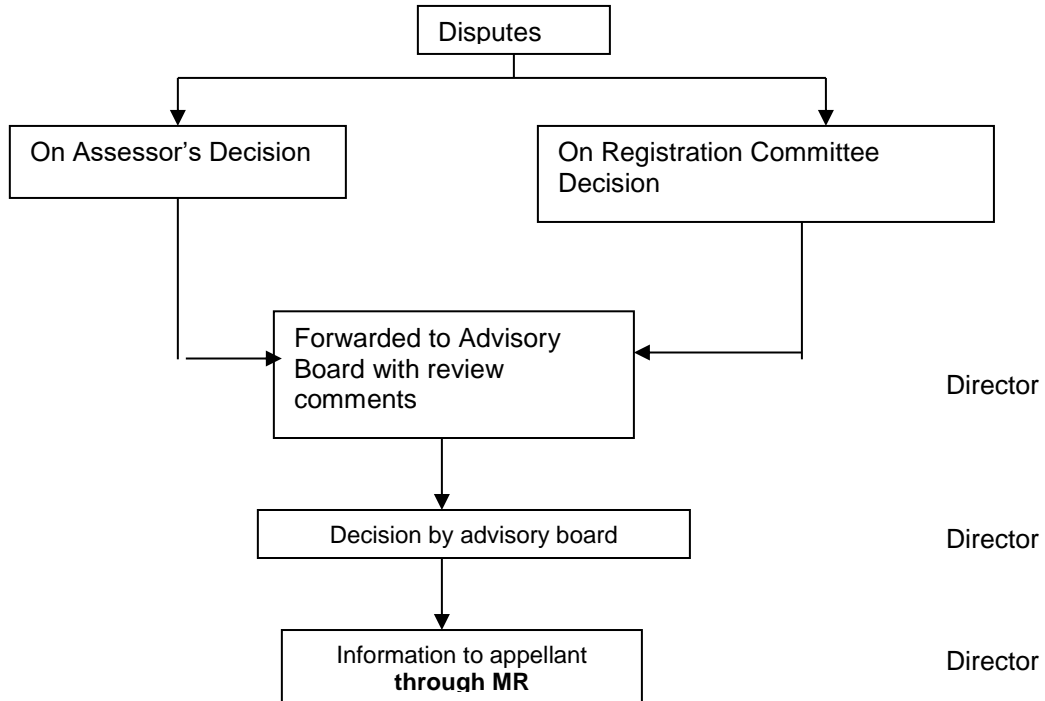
Disputes

On Assessor's Decision

On Registration Committee Decision

Forwarded to Advisory Board with review comments

Director

Decision by advisory board

Director

Information to appellant **through MR**

Director